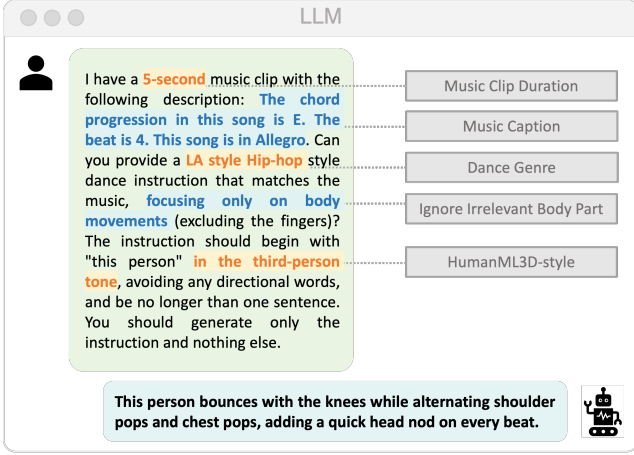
LLM

I have a 5-second music clip with the following description: The chord progression in this song is E. The beat is 4. This song is in Allegro. Can you provide a LA style Hip-hop style dance instruction that matches the music, focusing only on body movements (excluding the fingers)? The instruction should begin with "this person" in the third-person tone, avoiding any directional words, and be no longer than one sentence. You should generate only the instruction and nothing else.

Music Clip Duration

Music Caption

Dance Genre

Ignore Irrelevant Body Part

HumanML3D-style

This person bounces with the knees while alternating shoulder pops and chest pops, adding a quick head nod on every beat.